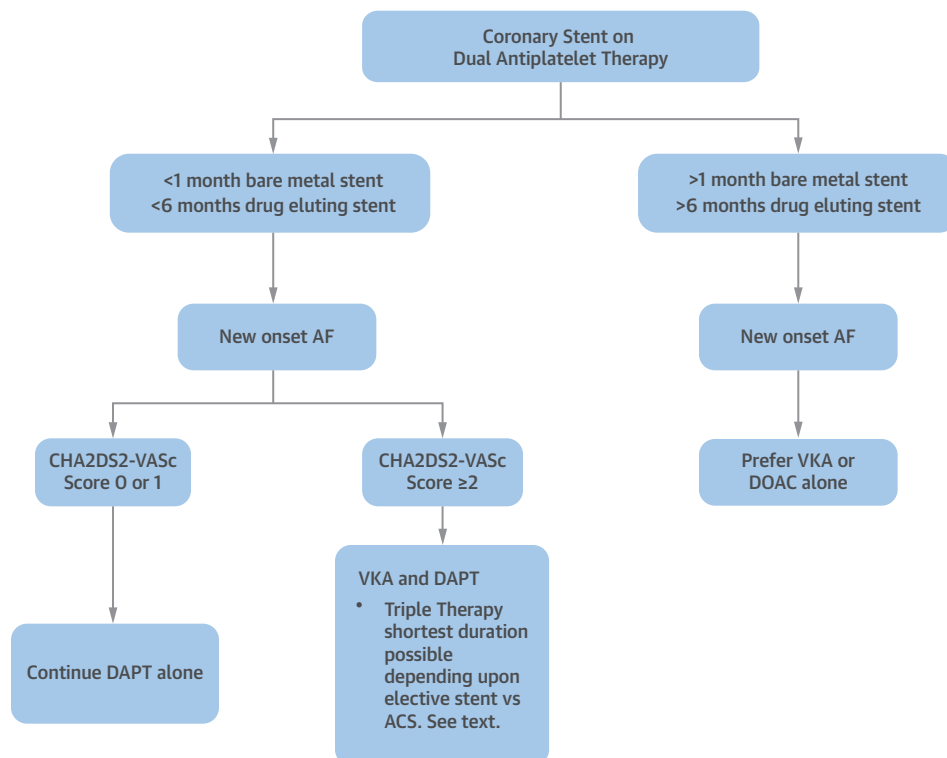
Coronary Stent on
Dual Antiplatelet Therapy

<1 month bare metal stent
<6 months drug eluting stent

>1 month bare metal stent
>6 months drug eluting stent

New onset AF

New onset AF

CHA2DS2-VASc
Score 0 or 1

CHA2DS2-VASc
Score ≥2

Prefer VKA or
DOAC alone

Continue DAPT alone

VKA and DAPT
• Triple Therapy shortest duration possible depending upon elective stent vs ACS. See text.